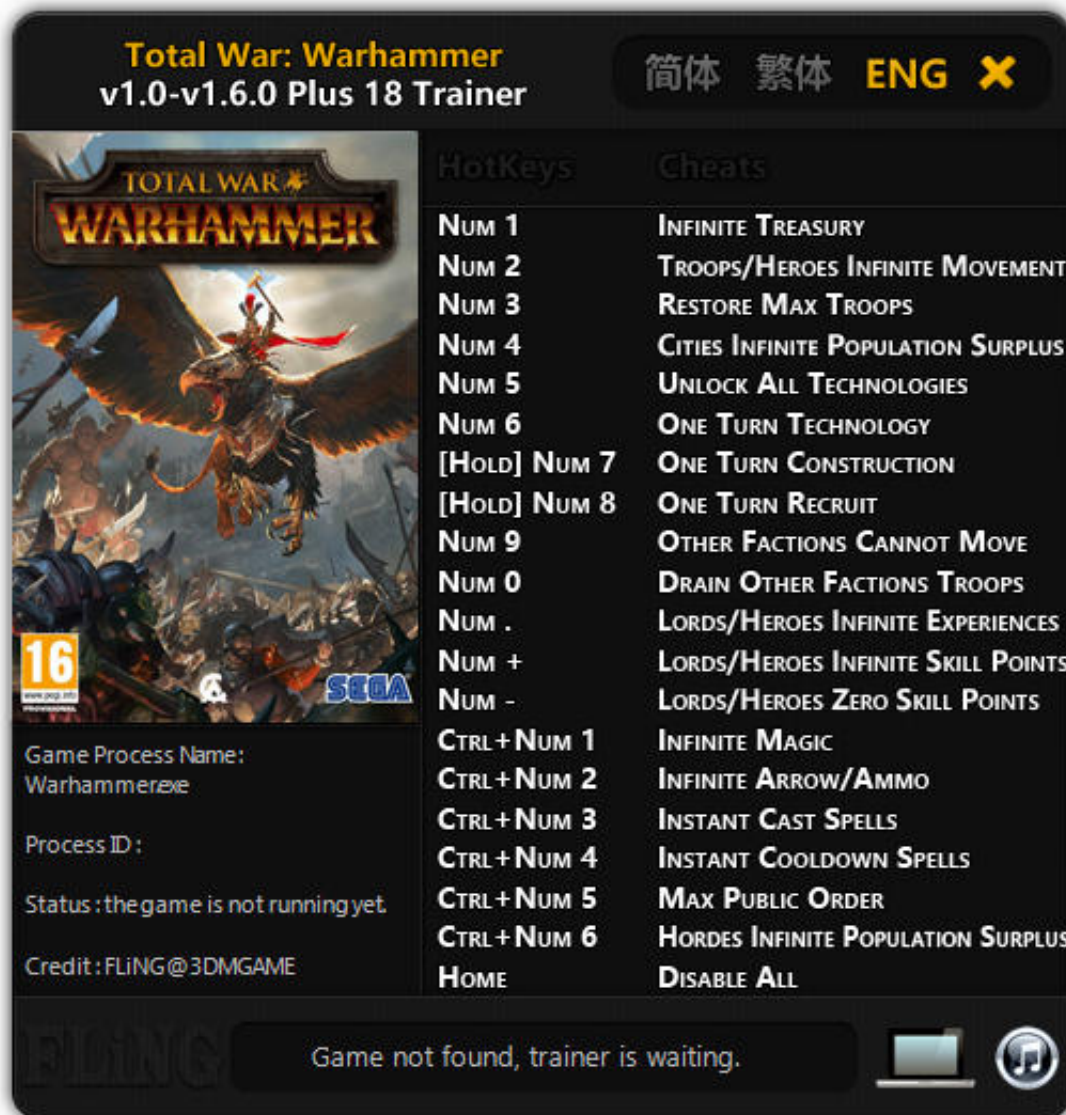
Total War: Warhammer
v1.0-v1.6.0 Plus 18 Trainer

简体 繁体 ENG ✖

TOTAL WAR
WARHAMMER

16
www.pegi.info

SEGA

Game Process Name:
Warhammer.exe

Process ID:

Status: the game is not running yet.

Credit: FLiNG@3DMGAME

| HotKeys | Cheats |
|---|---|
| Num 1 | Infinite Treasury |
| Num 2 | Troops/Heroes Infinite Movement |
| Num 3 | Restore Max Troops |
| Num 4 | Cities Infinite Population Surplus |
| Num 5 | Unlock All Technologies |
| Num 6 | One Turn Technology |
| [Hold] Num 7 | One Turn Construction |
| [Hold] Num 8 | One Turn Recruit |
| Num 9 | Other Factions Cannot Move |
| Num 0 | Drain Other Factions Troops |
| Num . | Lords/Heroes Infinite Experiences |
| Num + | Lords/Heroes Infinite Skill Points |
| Num - | Lords/Heroes Zero Skill Points |
| Ctrl+Num 1 | Infinite Magic |
| Ctrl+Num 2 | Infinite Arrow/Ammo |
| Ctrl+Num 3 | Instant Cast Spells |
| Ctrl+Num 4 | Instant Cooldown Spells |
| Ctrl+Num 5 | Max Public Order |
| Ctrl+Num 6 | Hordes Infinite Population Surplus |
| Home | Disable All |

FLiNG

Game not found, trainer is waiting.